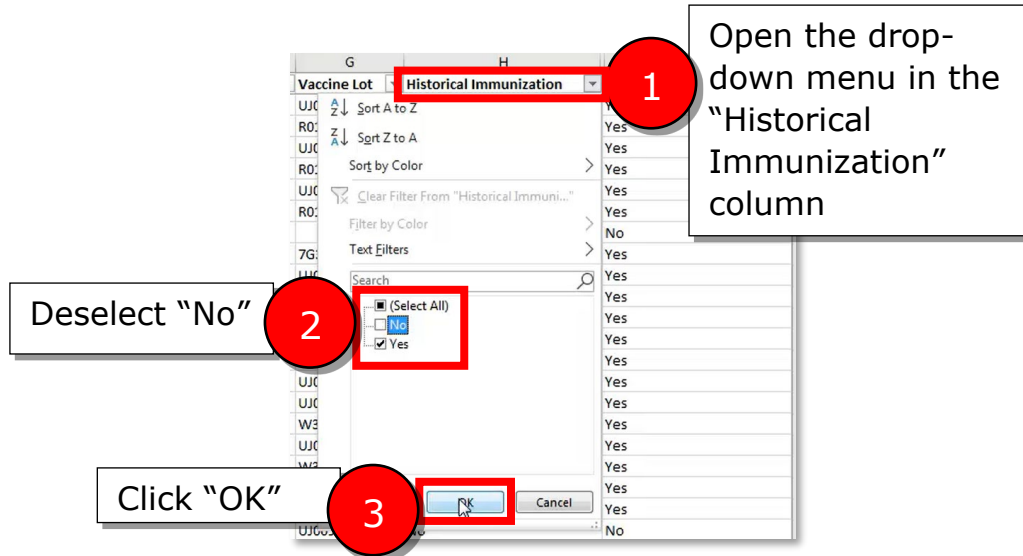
G

H

Vaccine Lot

Historical Immunization

Sort A to Z

Sort Z to A

Sort by Color

Clear Filter From "Historical Immuni..."

Filter by Color

Text Filters

Search

(Select All)

No

Yes

OK

Cancel

UJ0

R01

UJ0

R01

UJ0

R01

7G3

UJ0

UJ0

W3

UJ0

UJ003

Yes

Yes

Yes

Yes

Yes

No

Yes

Yes

Yes

Yes

Yes

Yes

Yes

Yes

Yes

Yes

Yes

Yes

Yes

Yes

No

1

Open the drop-down menu in the "Historical Immunization" column

2

Deselect "No"

3

Click "OK"